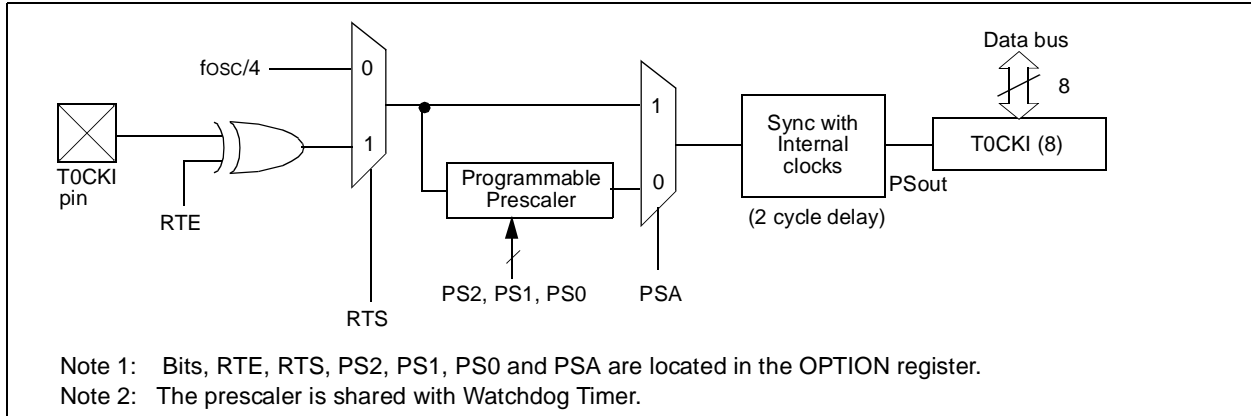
Data bus
8
fosc/4
0
1
1
0
T0CKI pin
RTE
Programmable Prescaler
Sync with Internal clocks
T0CKI (8)
PSout
(2 cycle delay)
PS2, PS1, PS0
PSA
RTS

Note 1: Bits, RTE, RTS, PS2, PS1, PS0 and PSA are located in the OPTION register.
Note 2: The prescaler is shared with Watchdog Timer.